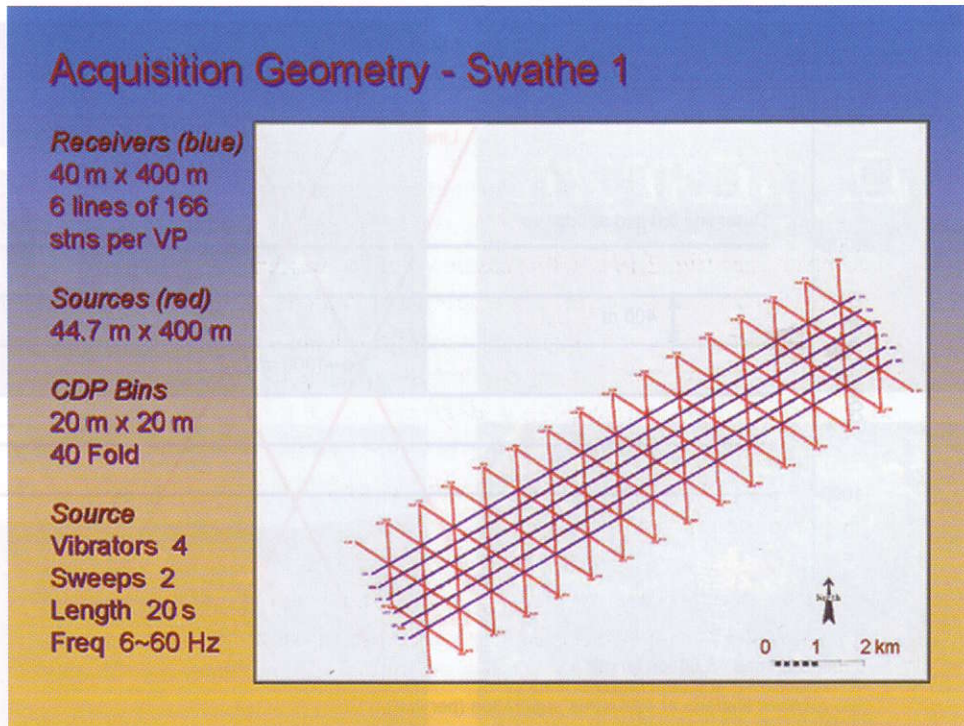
Acquisition Geometry - Swathe 1

Receivers (blue)
40 m x 400 m
6 lines of 166 stns per VP

Sources (red)
44.7 m x 400 m

CDP Bins
20 m x 20 m
40 Fold

Source
Vibrators 4
Sweeps 2
Length 20 s
Freq 6~60 Hz

North

0 1 2 km